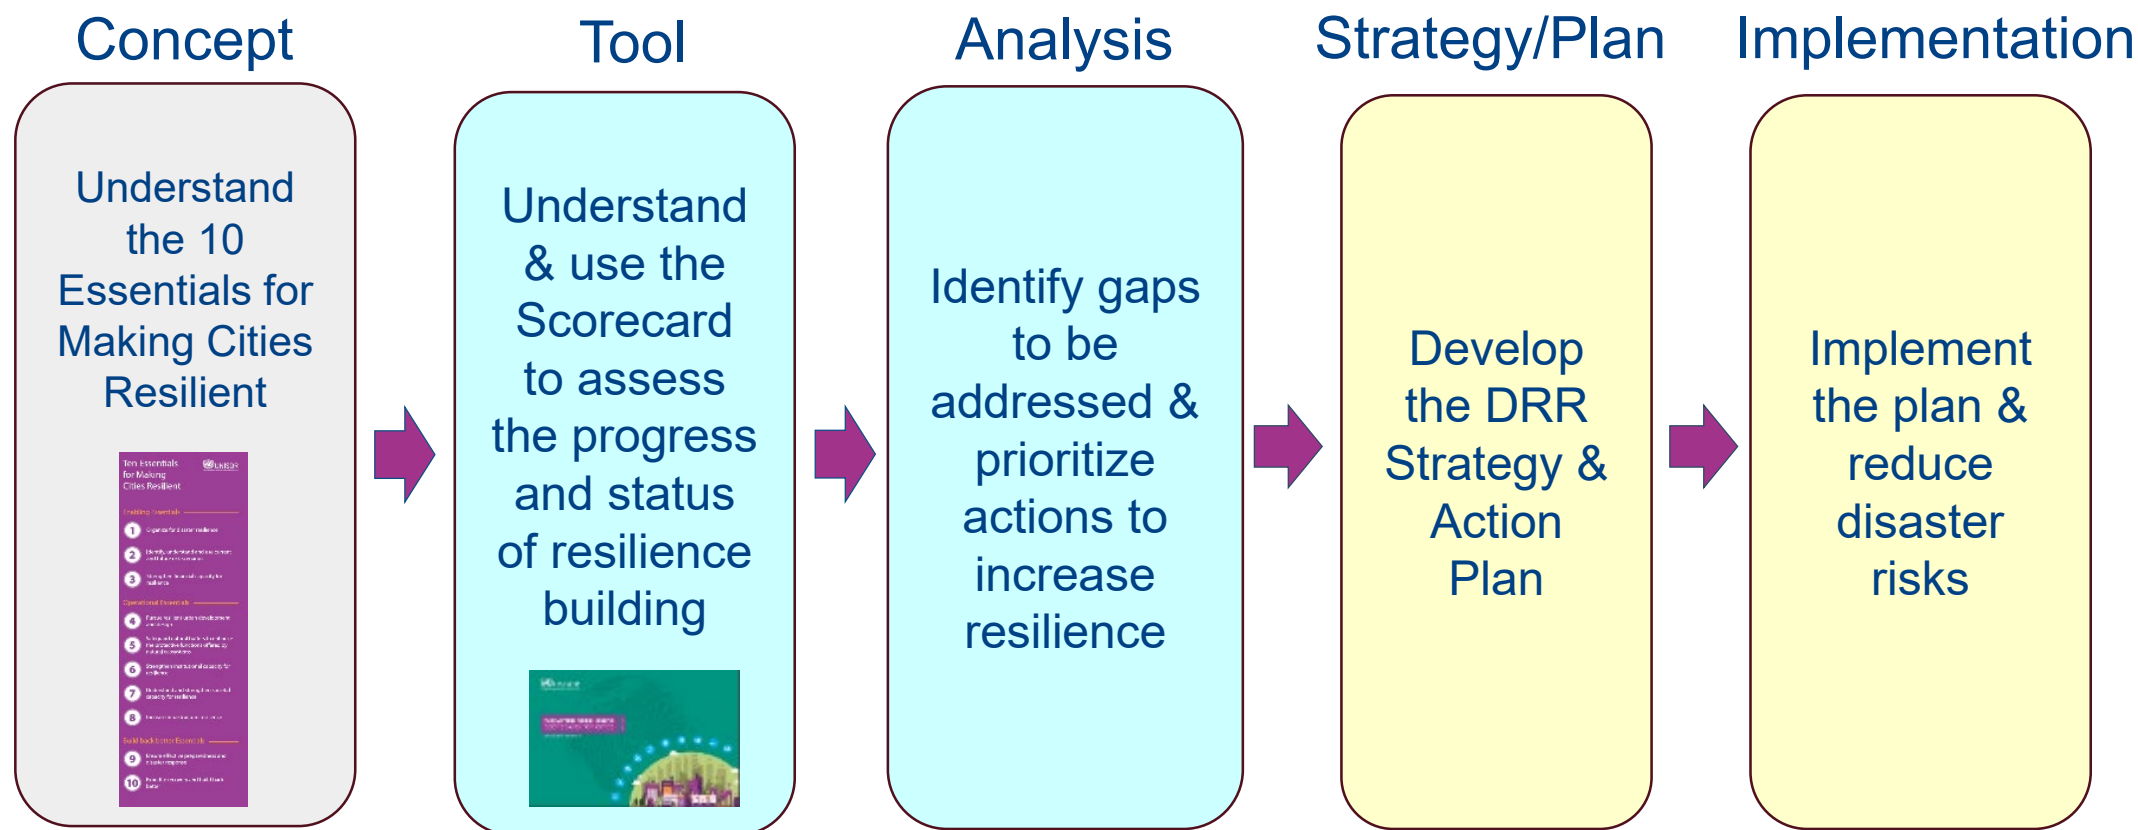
Concept

Understand the 10 Essentials for Making Cities Resilient

Ten Essentials for Making Cities Resilient

UNISDR

Enabling Essentials

1
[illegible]
2
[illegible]
3
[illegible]

Operational Essentials

4
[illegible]
5
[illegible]
6
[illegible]
7
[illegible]
8
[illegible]

Build back better Essentials

9
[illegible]
10
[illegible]

Tool

Understand & use the Scorecard to assess the progress and status of resilience building

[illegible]

Analysis

Identify gaps to be addressed & prioritize actions to increase resilience

Strategy/Plan

Develop the DRR Strategy & Action Plan

Implementation

Implement the plan & reduce disaster risks